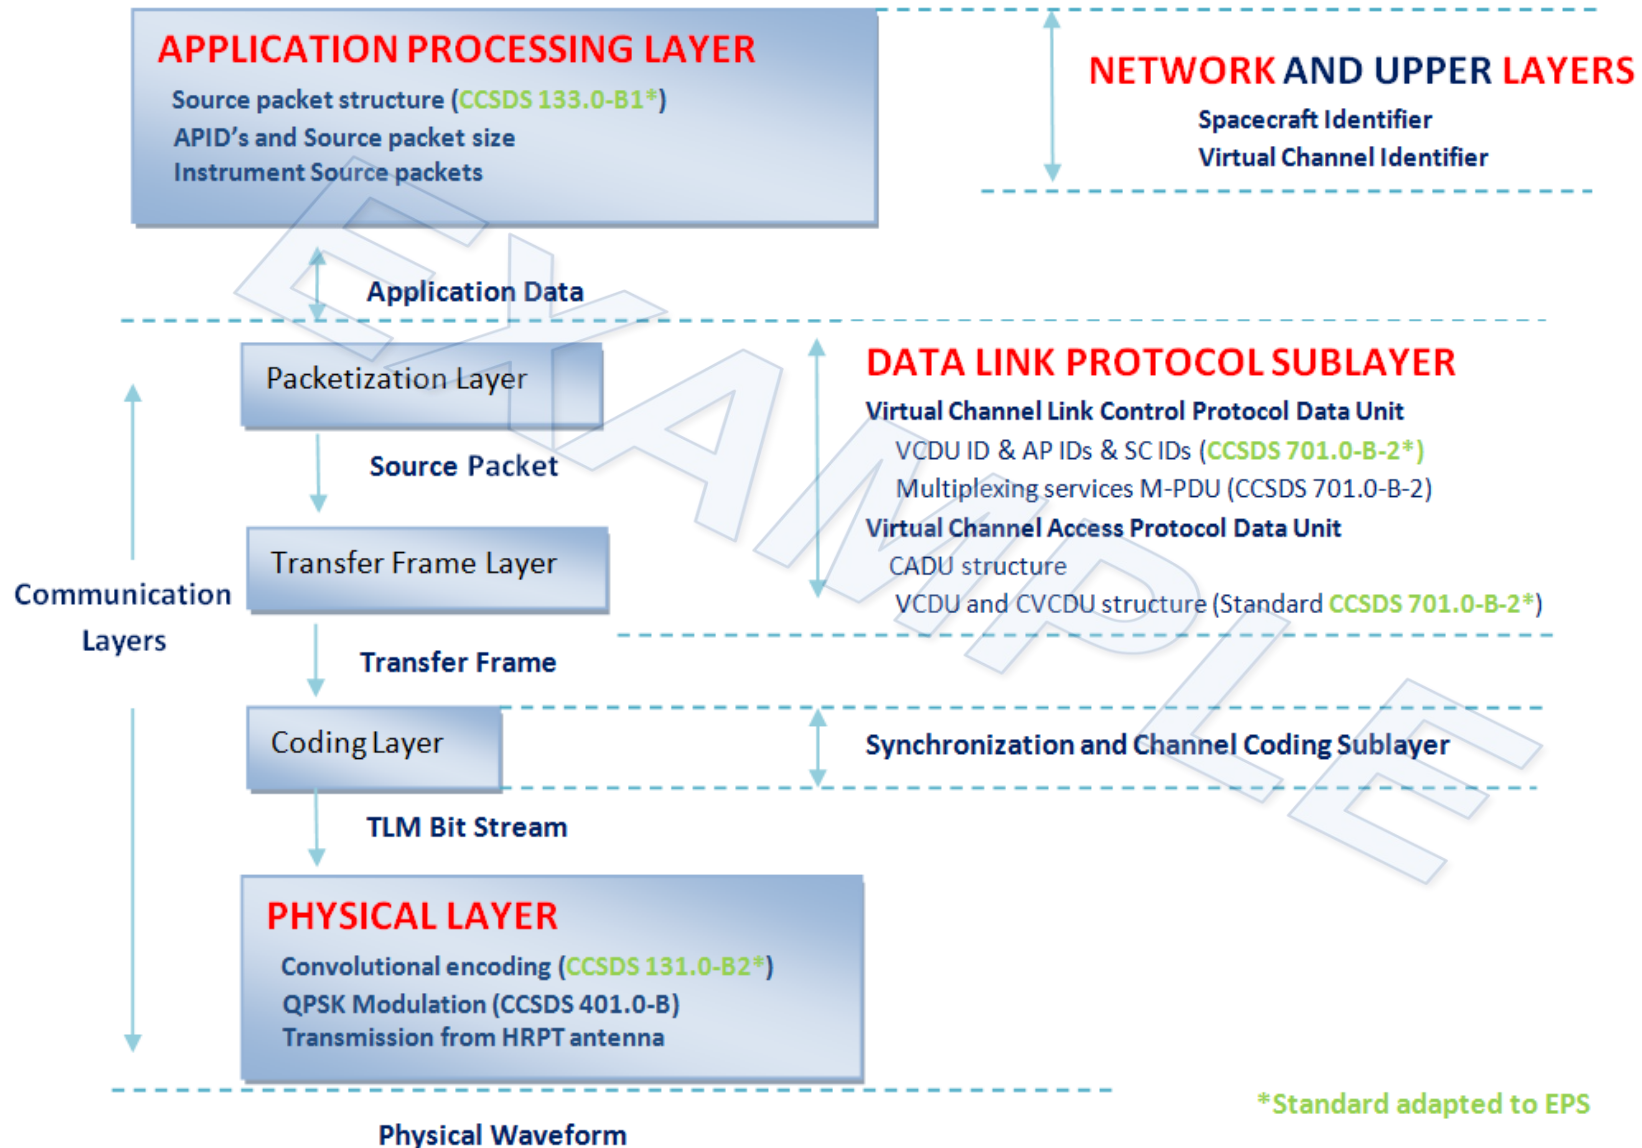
APPLICATION PROCESSING LAYER
Source packet structure (CCSDS 133.0-B1*)
APID's and Source packet size
Instrument Source packets

NETWORK AND UPPER LAYERS
Spacecraft Identifier
Virtual Channel Identifier

Application Data

Packetization Layer

DATA LINK PROTOCOL SUBLAYER
Virtual Channel Link Control Protocol Data Unit
VCDU ID & AP IDs & SC IDs (CCSDS 701.0-B-2*)
Multiplexing services M-PDU (CCSDS 701.0-B-2)
Virtual Channel Access Protocol Data Unit
CADU structure
VCDU and CVCDU structure (Standard CCSDS 701.0-B-2*)

Source Packet

Transfer Frame Layer

Communication Layers

Transfer Frame

Coding Layer

Synchronization and Channel Coding Sublayer

TLM Bit Stream

PHYSICAL LAYER
Convolutional encoding (CCSDS 131.0-B2*)
QPSK Modulation (CCSDS 401.0-B)
Transmission from HRPT antenna

*Standard adapted to EPS

Physical Waveform

EXAMPLE